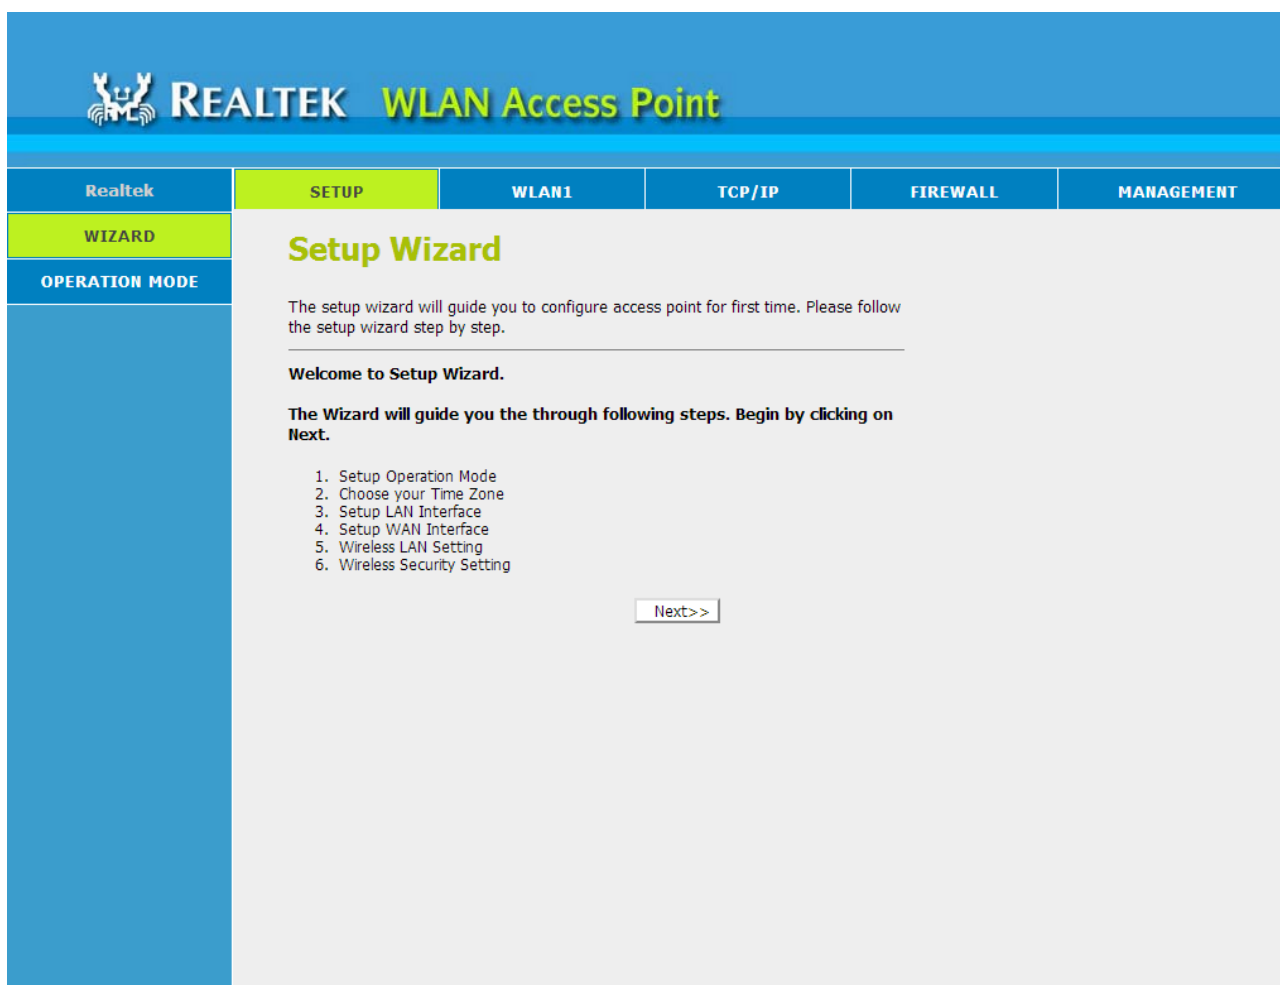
REALTEK WLAN Access Point

Realtek

SETUP | WLAN1 | TCP/IP | FIREWALL | MANAGEMENT

WIZARD

OPERATION MODE

Setup Wizard

The setup wizard will guide you to configure access point for first time. Please follow the setup wizard step by step.

Welcome to Setup Wizard.

The Wizard will guide you the through following steps. Begin by clicking on Next.

1. Setup Operation Mode
2. Choose your Time Zone
3. Setup LAN Interface
4. Setup WAN Interface
5. Wireless LAN Setting
6. Wireless Security Setting

Next>>